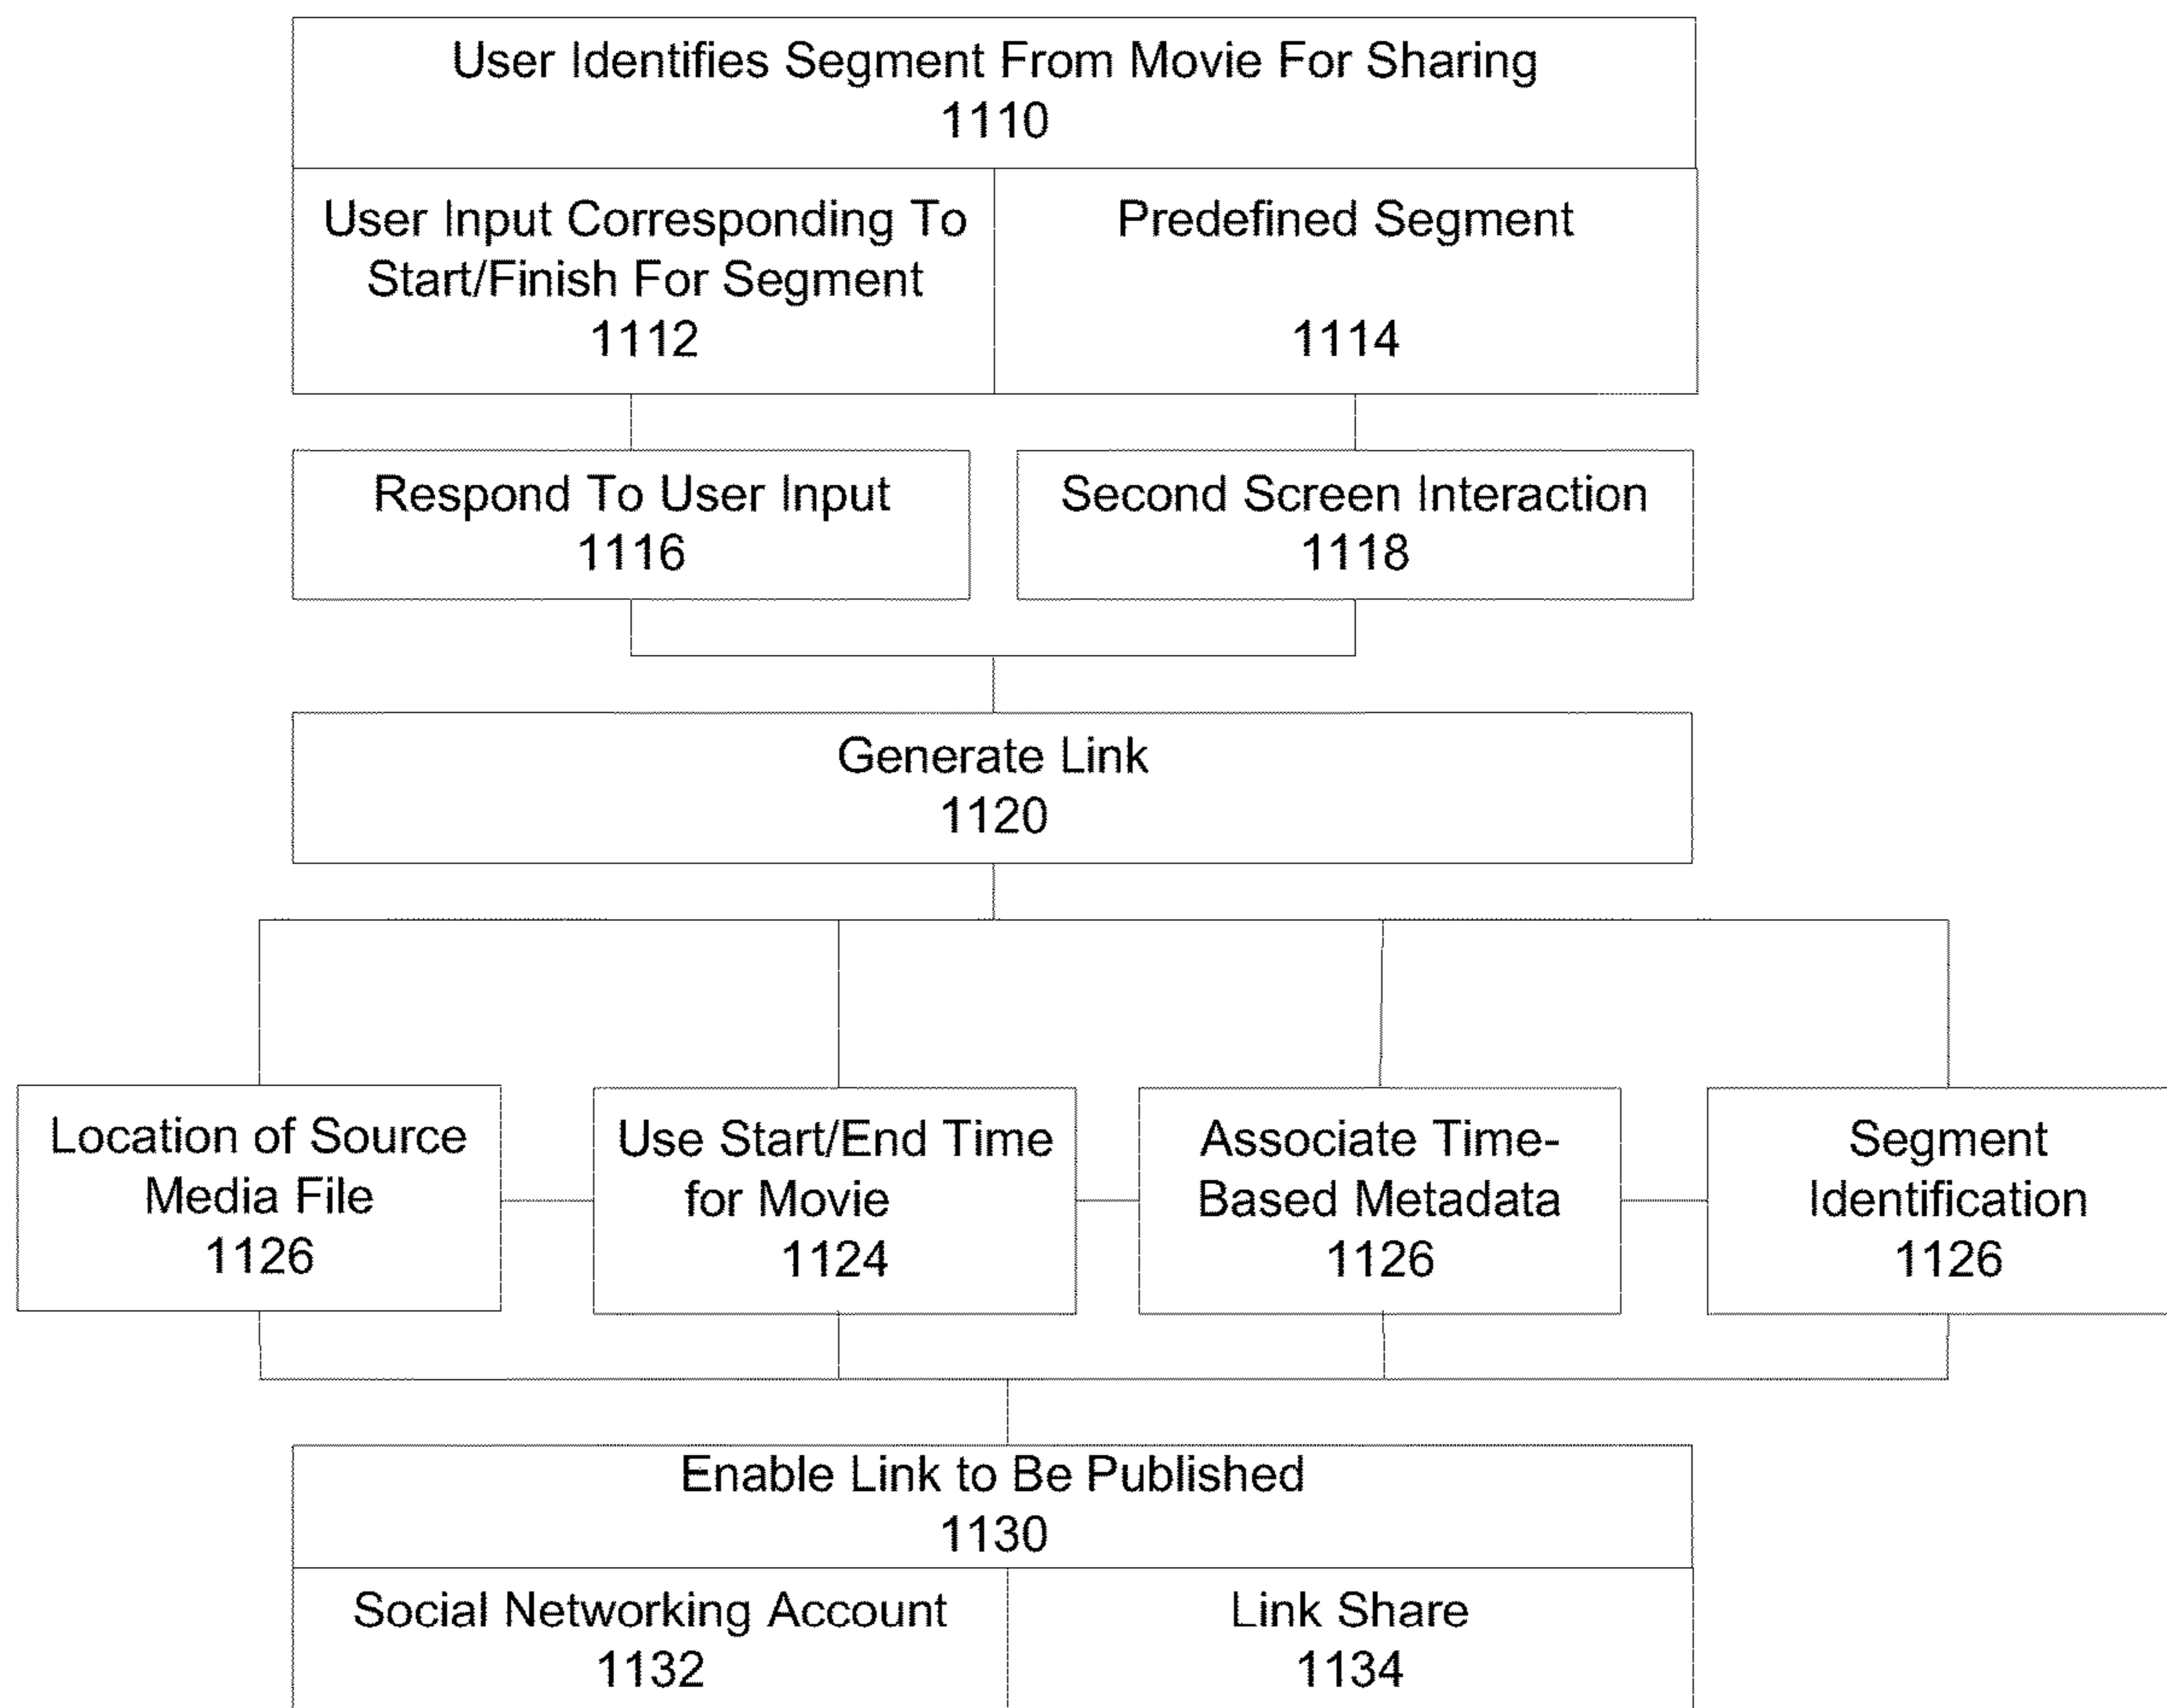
User Identifies Segment From Movie For Sharing
1110

User Input Corresponding To Start/Finish For Segment
1112

Predefined Segment
1114

Respond To User Input
1116

Second Screen Interaction
1118

Generate Link
1120

Location of Source Media File
1126

Use Start/End Time for Movie
1124

Associate Time-Based Metadata
1126

Segment Identification
1126

Enable Link to Be Published
1130

Social Networking Account
1132

Link Share
1134